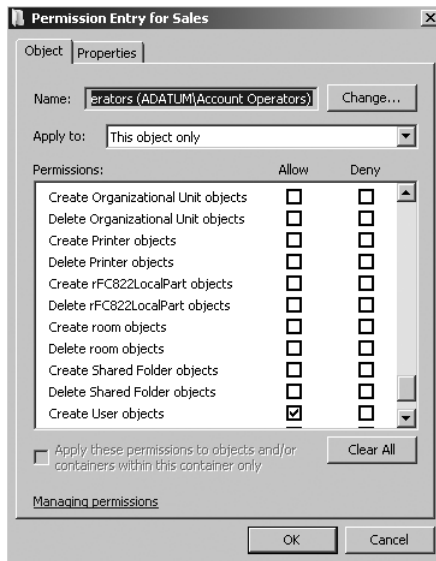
Permission Entry for Sales

Object | Properties

Name: erators (ADATUM\Account Operators) Change...

Apply to: This object only

| Permissions: | Allow | Deny |
|---|---|---|
| Create Organizational Unit objects | ☐ | ☐ |
| Delete Organizational Unit objects | ☐ | ☐ |
| Create Printer objects | ☐ | ☐ |
| Delete Printer objects | ☐ | ☐ |
| Create rFC822LocalPart objects | ☐ | ☐ |
| Delete rFC822LocalPart objects | ☐ | ☐ |
| Create room objects | ☐ | ☐ |
| Delete room objects | ☐ | ☐ |
| Create Shared Folder objects | ☐ | ☐ |
| Delete Shared Folder objects | ☐ | ☐ |
| Create User objects | ☑ | ☐ |

Apply these permissions to objects and/or containers within this container only

Clear All

Managing permissions

OK Cancel